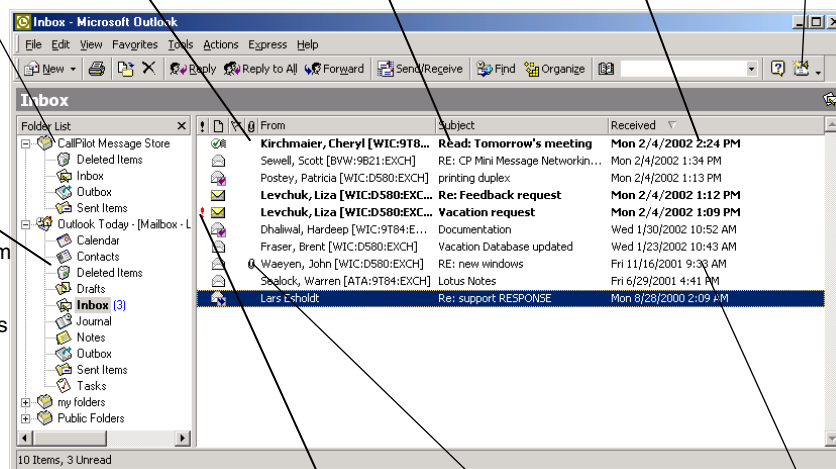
Inbox - Microsoft Outlook

File Edit View Favorites Tools Actions Express Help

New Reply Reply to All Forward Send/Receive Find Organize

Inbox

Folder List

CallPilot Message Store
Deleted Items
Inbox
Outbox
Sent Items
Outlook Today - [Mailbox - L
Calendar
Contacts
Deleted Items
Drafts
Inbox (3)
Journal
Notes
Outbox
Sent Items
Tasks
my folders
Public Folders

| ! | | | From | Subject | Received |
|---|---|---|---|---|---|
| | | | Kirchmaier, Cheryl [WIC:9T8... | Read: Tomorrow's meeting | Mon 2/4/2002 2:24 PM |
| | | | Sewell, Scott [BVW:9B21:EXCH] | RE: CP Mini Message Networkin... | Mon 2/4/2002 1:34 PM |
| | | | Postey, Patricia [WIC:D580:EXCH] | printing duplex | Mon 2/4/2002 1:13 PM |
| | | | Levchuk, Liza [WIC:D580:EXC... | Re: Feedback request | Mon 2/4/2002 1:12 PM |
| | | | Levchuk, Liza [WIC:D580:EXC... | Vacation request | Mon 2/4/2002 1:09 PM |
| | | | Dhaliwal, Hardeep [WIC:9T84:E... | Documentation | Wed 1/30/2002 10:52 AM |
| | | | Fraser, Brent [WIC:D580:EXCH] | Vacation Database updated | Wed 1/23/2002 10:43 AM |
| | | | Waeyen, John [WIC:D580:EXCH] | RE: new windows | Fri 11/16/2001 9:33 AM |
| | | | Sealock, Warren [ATA:9T84:EXCH] | Lotus Notes | Fri 6/29/2001 4:41 PM |
| | | | Lars Esholdt | Re: support RESPONSE | Mon 8/28/2000 2:09 AM |

10 Items, 3 Unread

m

s